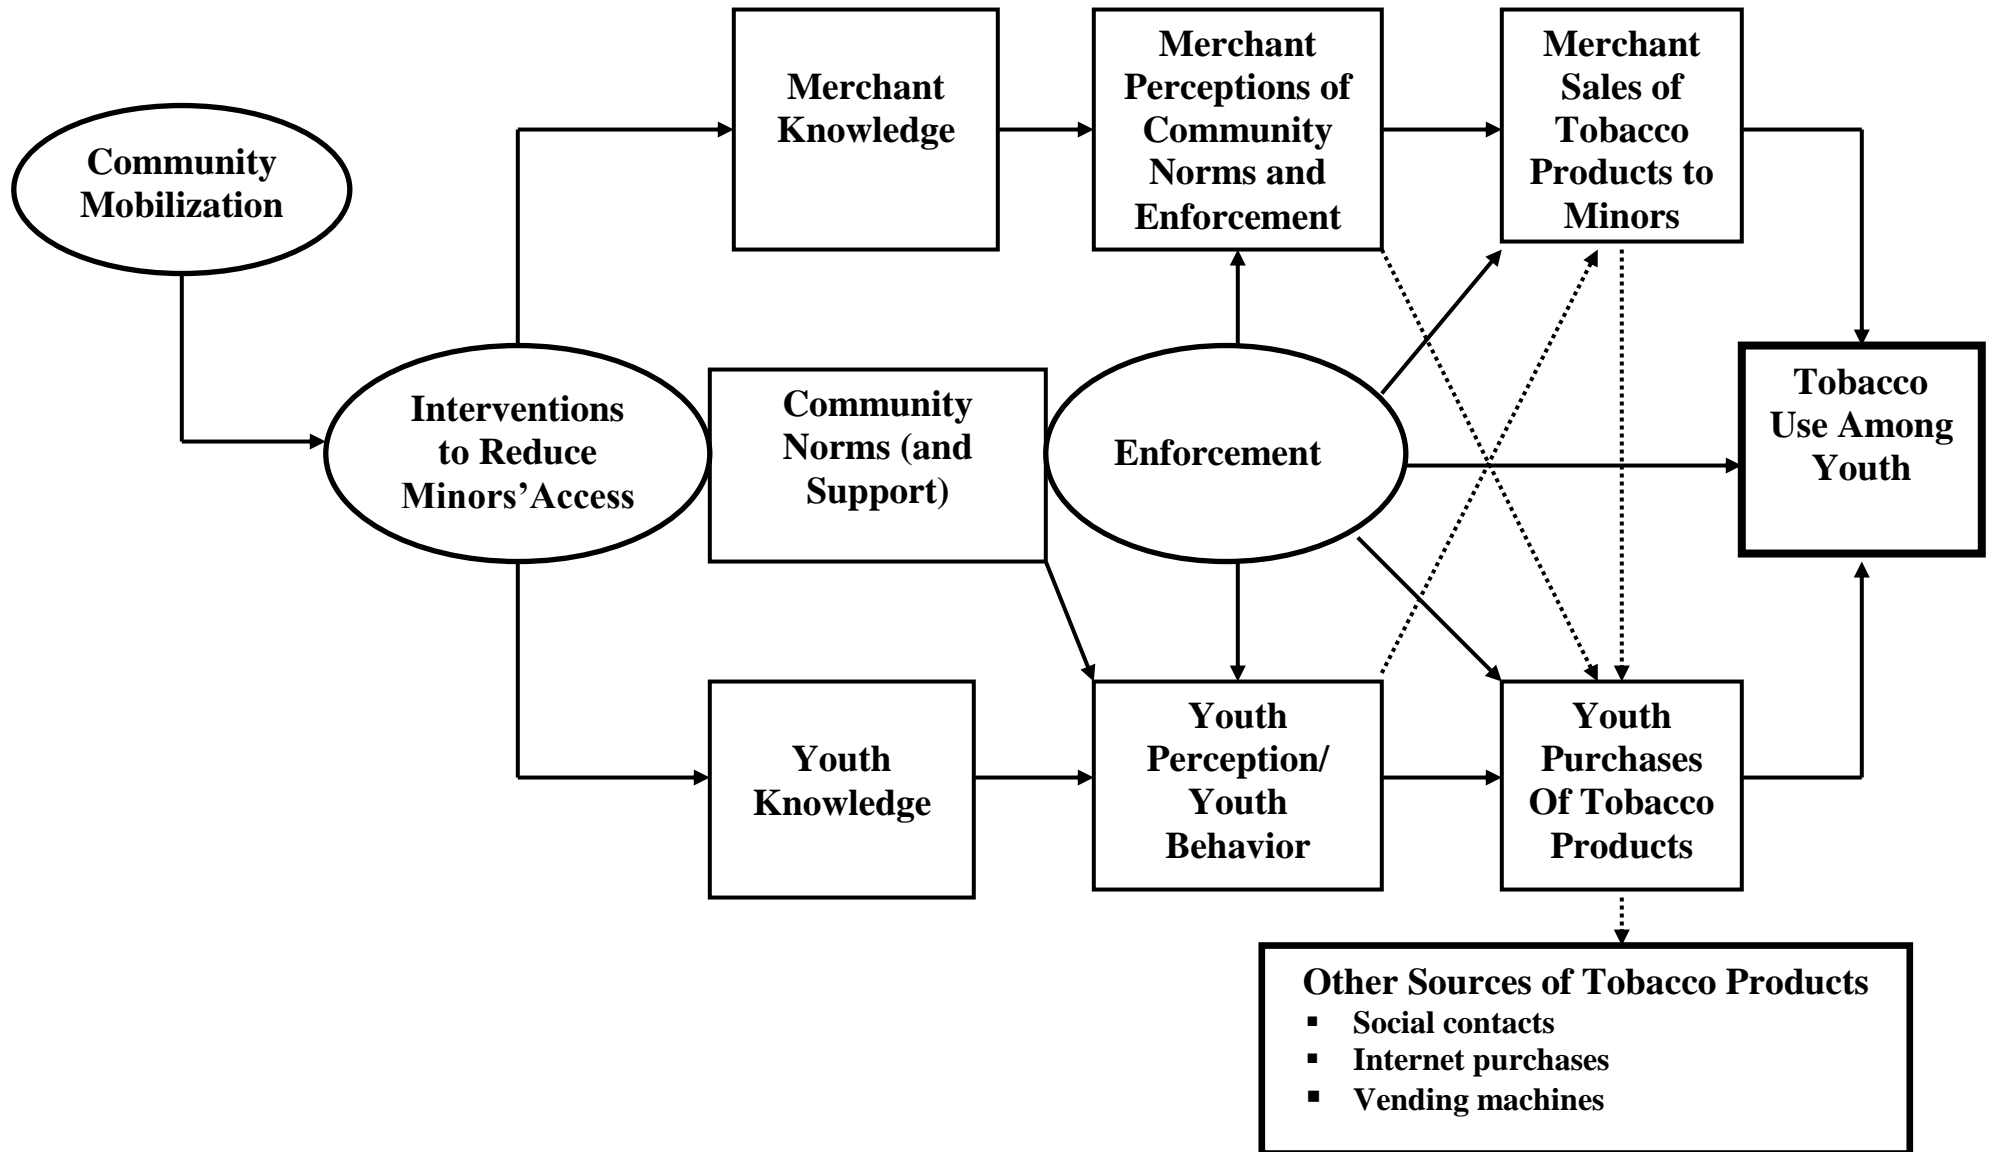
Community Mobilization

Merchant Knowledge

Merchant Perceptions of Community Norms and Enforcement

Merchant Sales of Tobacco Products to Minors

Interventions to Reduce Minors'Access

Community Norms (and Support)

Enforcement

Tobacco Use Among Youth

Youth Knowledge

Youth Perception/ Youth Behavior

Youth Purchases Of Tobacco Products

Other Sources of Tobacco Products
- Social contacts
- Internet purchases
- Vending machines